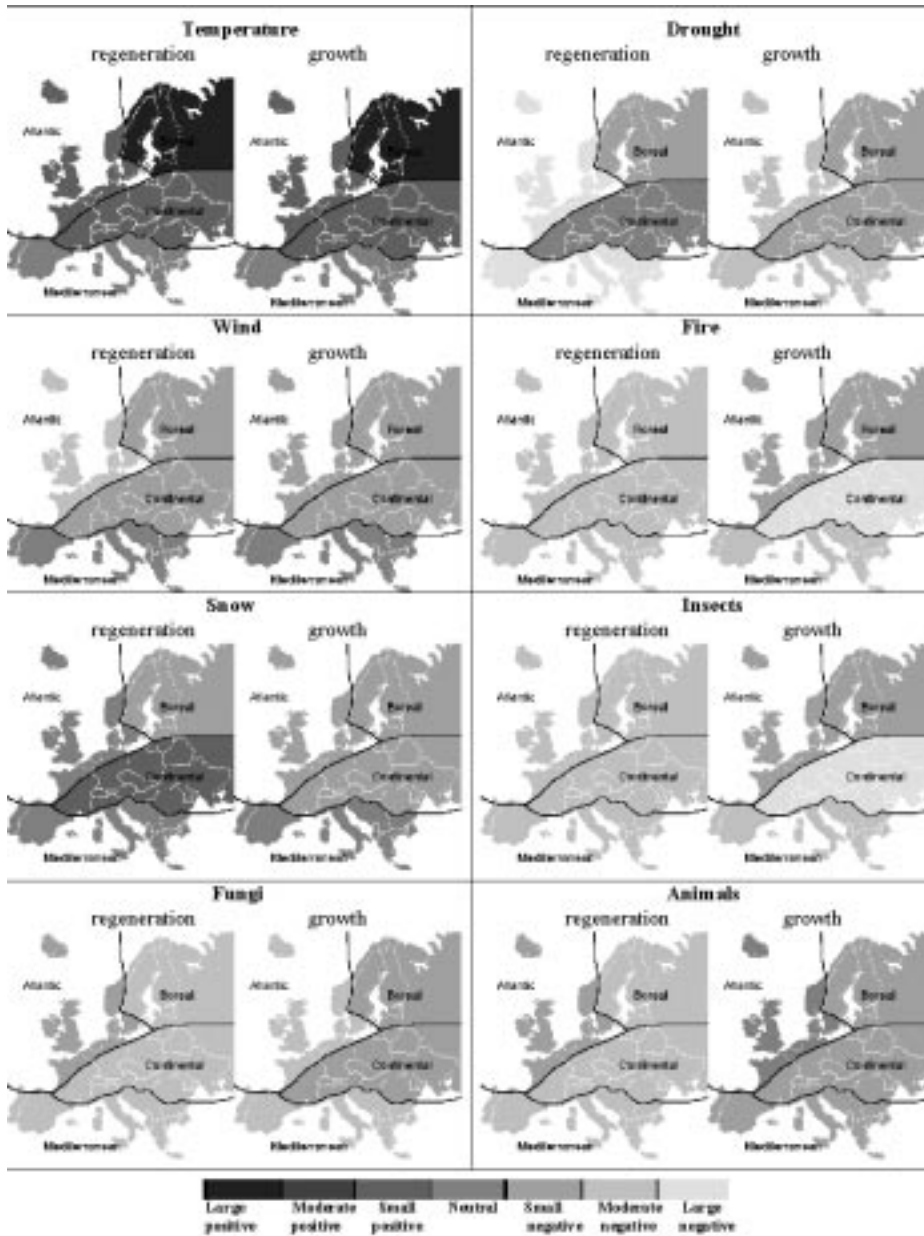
Temperature
regeneration growth
Atlantic Boreal Continental Mediterranean
Atlantic Boreal Continental Mediterranean

Drought
regeneration growth
Atlantic Boreal Continental Mediterranean
Atlantic Boreal Continental Mediterranean

Wind
regeneration growth
Atlantic Boreal Continental Mediterranean
Atlantic Boreal Continental Mediterranean

Fire
regeneration growth
Atlantic Boreal Continental Mediterranean
Atlantic Boreal Continental Mediterranean

Snow
regeneration growth
Atlantic Boreal Continental Mediterranean
Atlantic Boreal Continental Mediterranean

Insects
regeneration growth
Atlantic Boreal Continental Mediterranean
Atlantic Boreal Continental Mediterranean

Fungi
regeneration growth
Atlantic Boreal Continental Mediterranean
Atlantic Boreal Continental Mediterranean

Animals
regeneration growth
Atlantic Boreal Continental Mediterranean
Atlantic Boreal Continental Mediterranean

Large positive | Moderate positive | Small positive | Neutral | Small negative | Moderate negative | Large negative